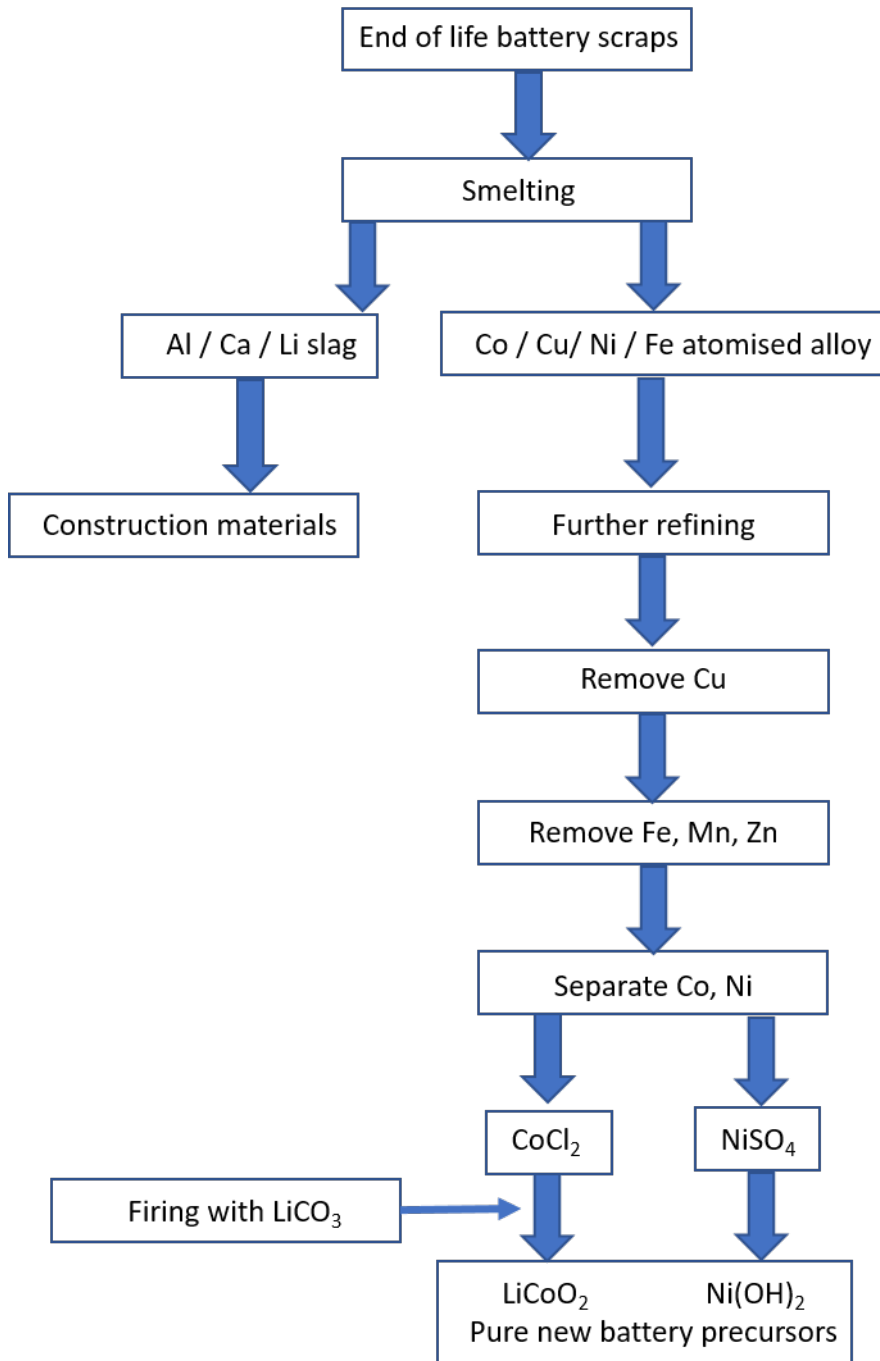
End of life battery scraps

Smelting

Al / Ca / Li slag

Co / Cu/ Ni / Fe atomised alloy

Construction materials

Further refining

Remove Cu

Remove Fe, Mn, Zn

Separate Co, Ni

$CoCl_2$

$NiSO_4$

Firing with $LiCO_3$

$LiCoO_2$ $Ni(OH)_2$
Pure new battery precursors